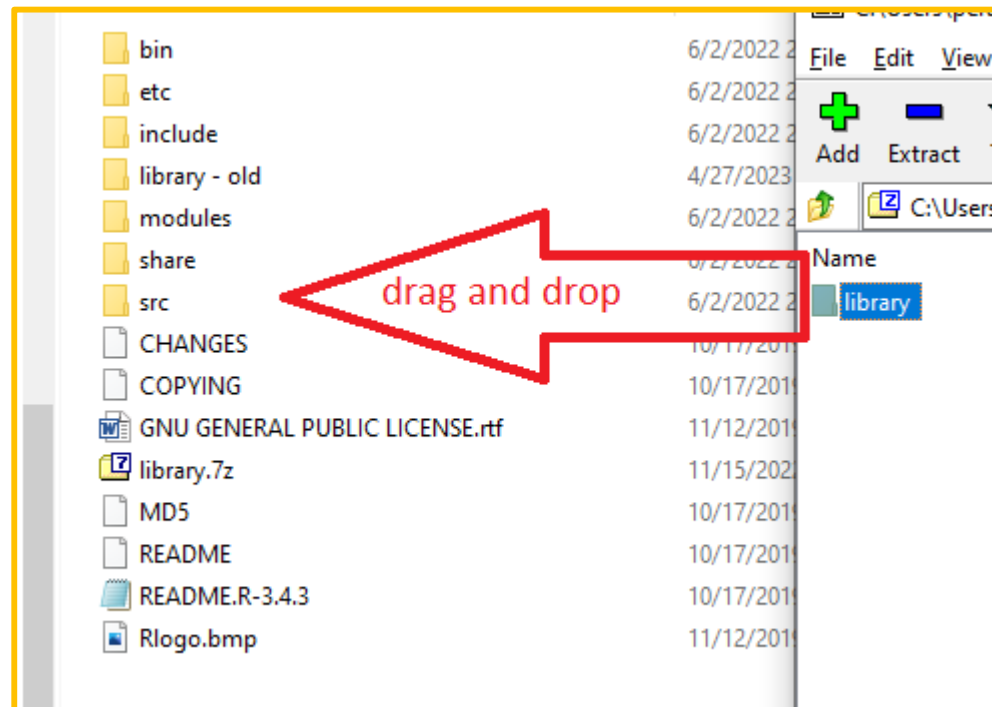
bin 6/2/2022 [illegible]
etc 6/2/2022 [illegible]
include 6/2/2022 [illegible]
library - old 4/27/2023
modules 6/2/2022 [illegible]
share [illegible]
src 6/2/2022 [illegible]
CHANGES 10/17/201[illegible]
COPYING 10/17/201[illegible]
GNU GENERAL PUBLIC LICENSE.rtf 11/12/201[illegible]
library.7z 11/15/202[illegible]
MD5 10/17/201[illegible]
README 10/17/201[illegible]
README.R-3.4.3 10/17/201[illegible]
Rlogo.bmp 11/12/201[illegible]

drag and drop

C:\Users\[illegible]
File Edit View
Add Extract
C:\Users
Name
library